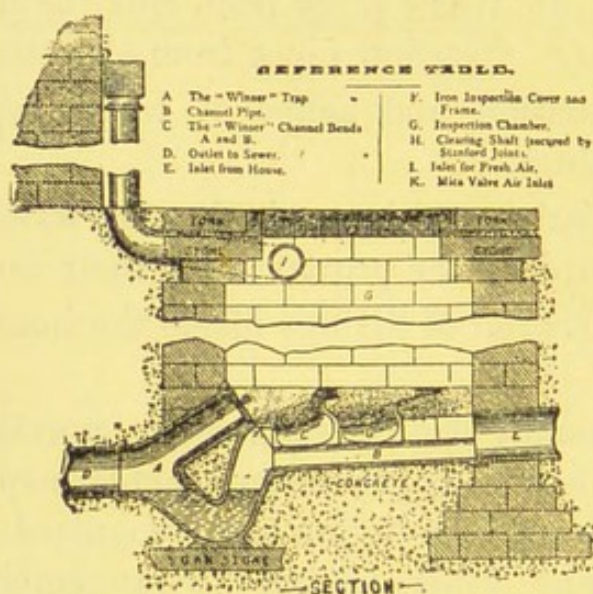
REFERENCE TABLE.

A The "Winser" Trap
B Channel Pipe.
C The "Winser" Channel Bends A and B.
D. Outlet to Sewer.
E. Inlet from House.

F. Iron Inspection Cover and Frame.
G. Inspection Chamber.
H. Clearing Shaft (secured by Stanford Joints).
I. Inlet for Fresh Air.
K. Mica Valve Air Inlet

YORK
YORK
STONE
STONE
I
G
C
C
A
B
E
D
CONCRETE
YORK STONE
SECTION